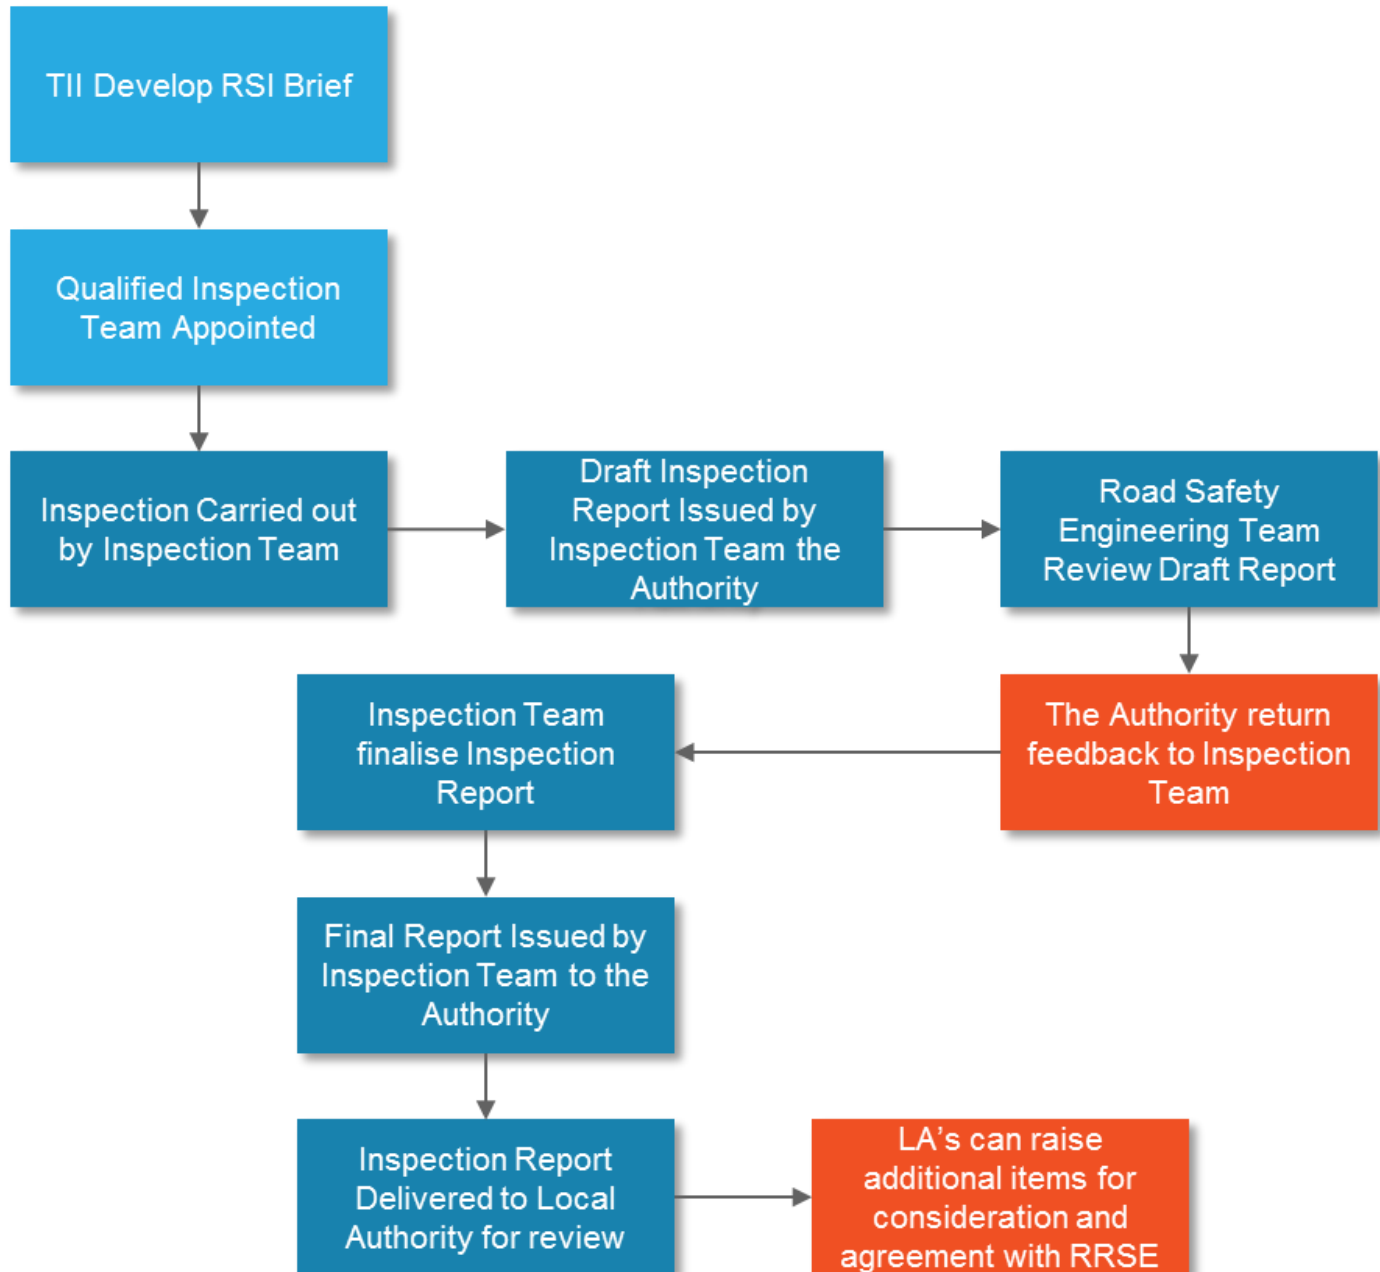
TII Develop RSI Brief

Qualified Inspection Team Appointed

Inspection Carried out by Inspection Team

Draft Inspection Report Issued by Inspection Team the Authority

Road Safety Engineering Team Review Draft Report

The Authority return feedback to Inspection Team

Inspection Team finalise Inspection Report

Final Report Issued by Inspection Team to the Authority

Inspection Report Delivered to Local Authority for review

LA's can raise additional items for consideration and agreement with RRSE